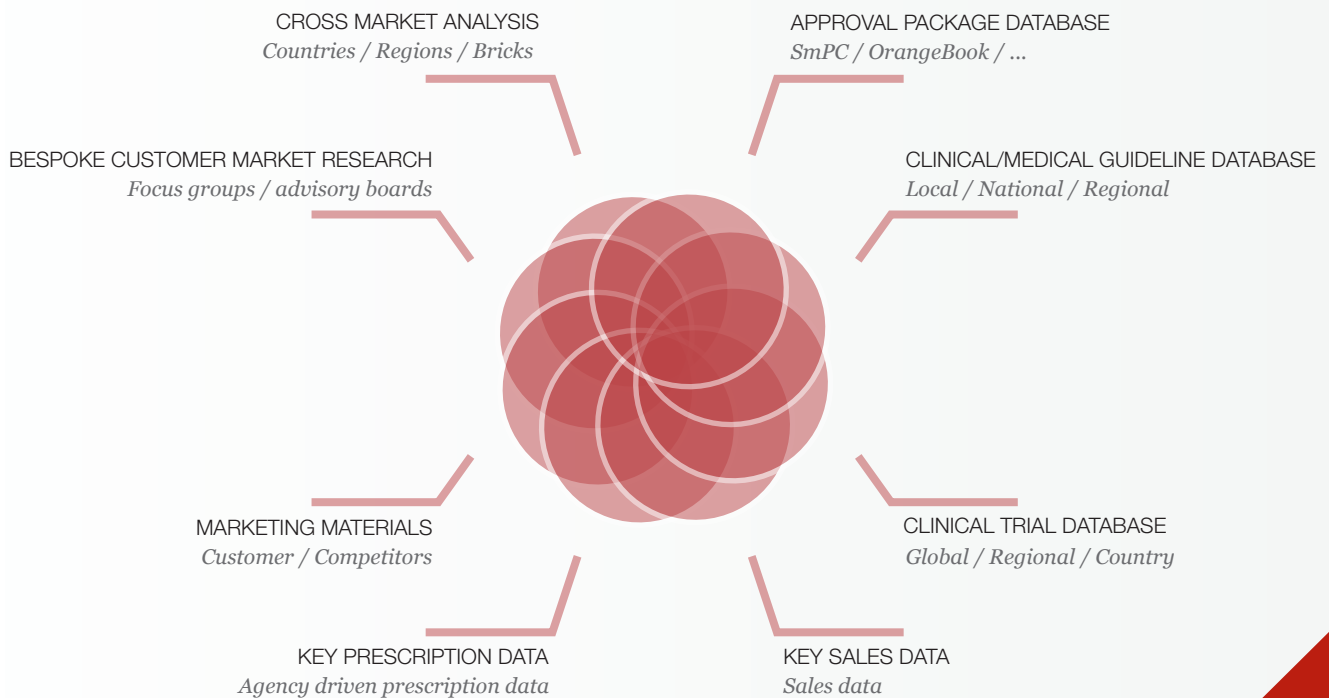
CROSS MARKET ANALYSIS
Countries / Regions / Bricks

APPROVAL PACKAGE DATABASE
SmPC / OrangeBook / ...

BESPOKE CUSTOMER MARKET RESEARCH
Focus groups / advisory boards

CLINICAL/MEDICAL GUIDELINE DATABASE
Local / National / Regional

MARKETING MATERIALS
Customer / Competitors

CLINICAL TRIAL DATABASE
Global / Regional / Country

KEY PRESCRIPTION DATA
Agency driven prescription data

KEY SALES DATA
Sales data